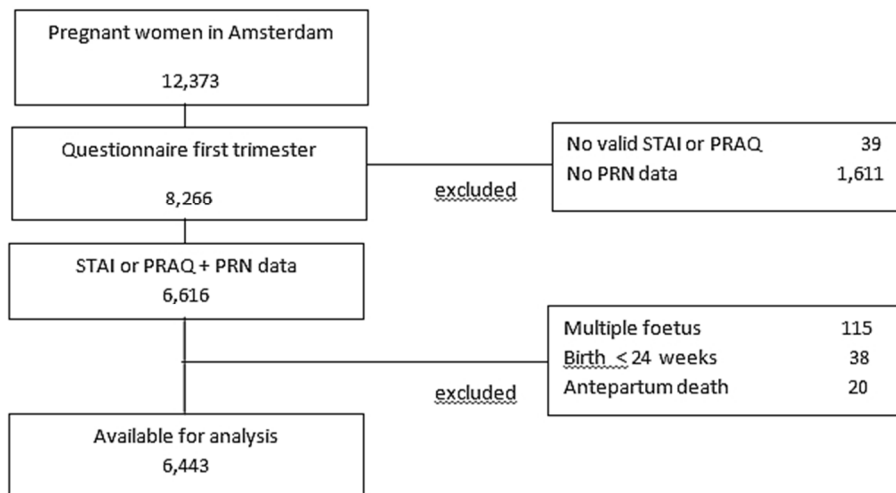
Pregnant women in Amsterdam

12,373

Questionnaire first trimester

8,266

excluded

No valid STAI or PRAQ 39
No PRN data 1,611

STAI or PRAQ + PRN data
6,616

excluded

Multiple foetus 115
Birth $\leq$ 24 weeks 38
Antepartum death 20

Available for analysis
6,443